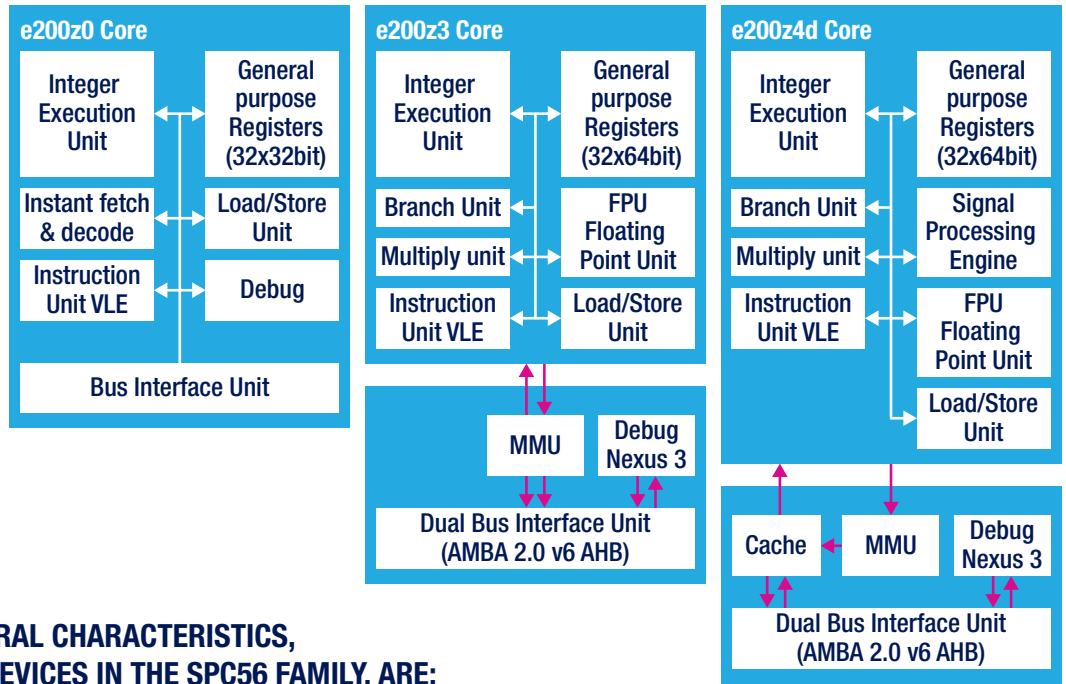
e200z0 Core

Integer Execution Unit

General purpose Registers (32x32bit)

Instant fetch & decode

Load/Store Unit

Instruction Unit VLE

Debug

Bus Interface Unit

e200z3 Core

Integer Execution Unit

General purpose Registers (32x64bit)

Branch Unit

FPU Floating Point Unit

Multiply unit

Instruction Unit VLE

Load/Store Unit

MMU

Debug Nexus 3

Dual Bus Interface Unit (AMBA 2.0 v6 AHB)

e200z4d Core

Integer Execution Unit

General purpose Registers (32x64bit)

Branch Unit

Signal Processing Engine

Multiply unit

Instruction Unit VLE

FPU Floating Point Unit

Load/Store Unit

Cache

MMU

Debug Nexus 3

Dual Bus Interface Unit (AMBA 2.0 v6 AHB)

RAL CHARACTERISTICS,
EVICES IN THE SPC56 FAMILY, ARE: